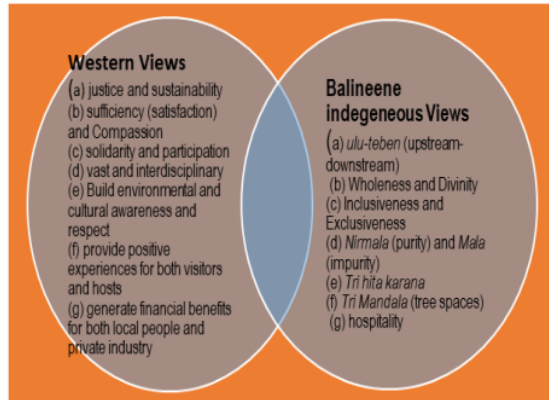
Western Views
(a) justice and sustainability
(b) sufficiency (satisfaction) and Compassion
(c) solidarity and participation
(d) vast and interdisciplinary
(e) Build environmental and cultural awareness and respect
(f) provide positive experiences for both visitors and hosts
(g) generate financial benefits for both local people and private industry

Balineene indegeneous Views
(a) *ulu-teben* (upstream-downstream)
(b) Wholeness and Divinity
(c) Inclusiveness and Exclusiveness
(d) *Nirmala* (purity) and *Mala* (impurity)
(e) *Tri hita karana*
(f) *Tri Mandala* (tree spaces)
(g) hospitality